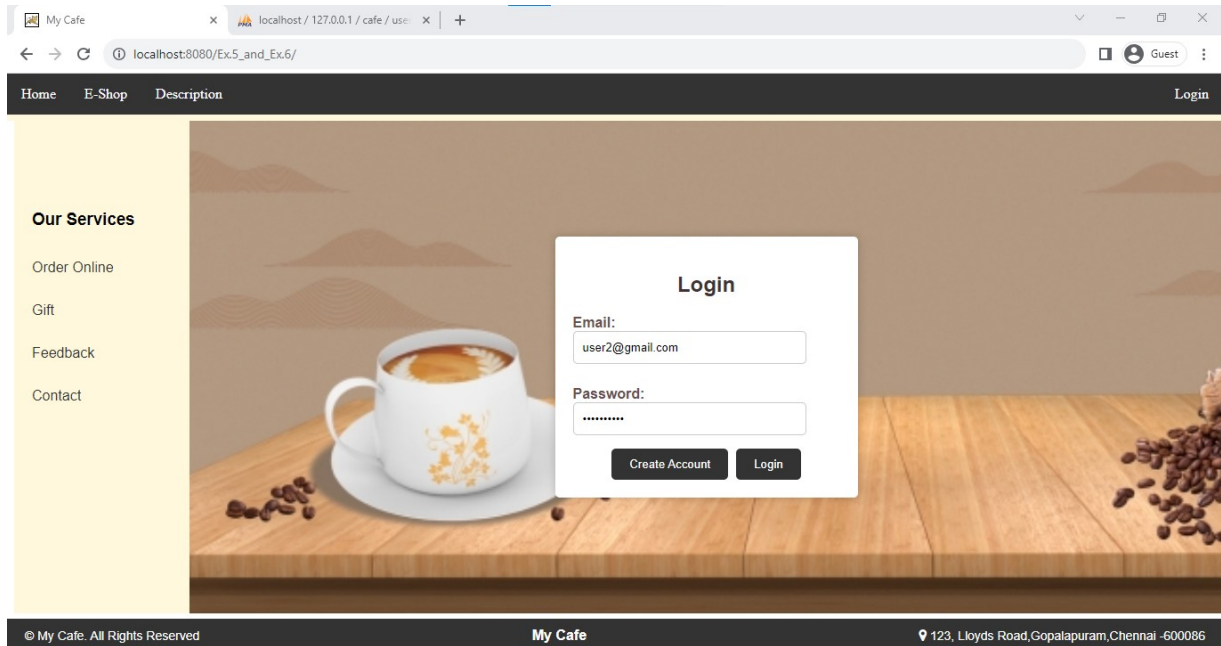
My Cafe
localhost / 127.0.0.1 / cafe / use
localhost:8080/Ex.5_and_Ex.6/
Guest

Home E-Shop Description Login

Our Services
Order Online
Gift
Feedback
Contact

Login
Email:
user2@gmail.com
Password:
••••••••••
Create Account Login

© My Cafe. All Rights Reserved
My Cafe
123, Lloyds Road,Gopalapuram,Chennai -600086